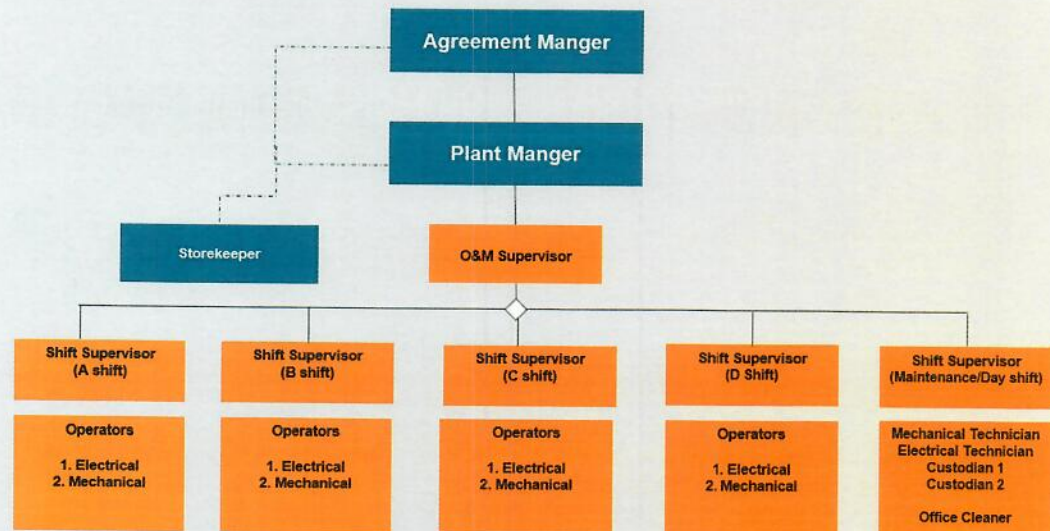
Agreement Manger

Plant Manger

Storekeeper

O&M Supervisor

Shift Supervisor (A shift)

Operators

1. Electrical
2. Mechanical

Shift Supervisor (B shift)

Operators

1. Electrical
2. Mechanical

Shift Supervisor (C shift)

Operators

1. Electrical
2. Mechanical

Shift Supervisor (D Shift)

Operators

1. Electrical
2. Mechanical

Shift Supervisor (Maintenance/Day shift)

Mechanical Technician
Electrical Technician
Custodian 1
Custodian 2

Office Cleaner